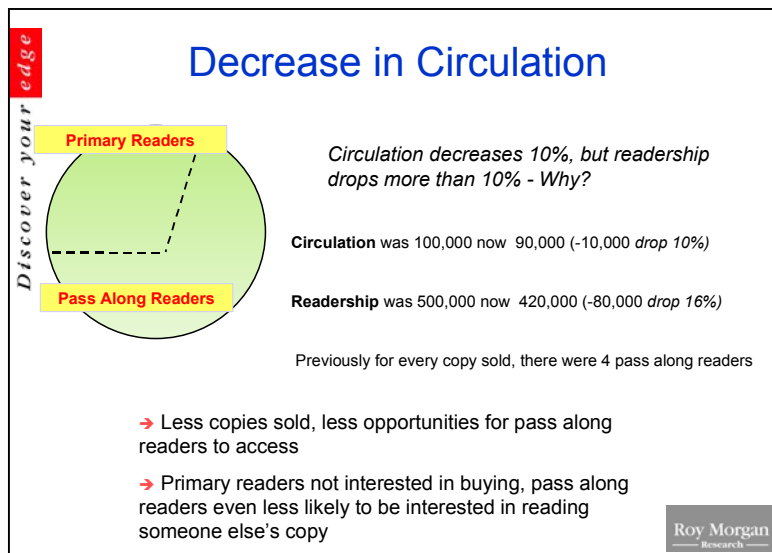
Discover your edge

Decrease in Circulation

Primary Readers

Pass Along Readers

*Circulation decreases 10%, but readership drops more than 10% - Why?*

**Circulation** was 100,000 now 90,000 (-10,000 *drop 10%)*

**Readership** was 500,000 now 420,000 (-80,000 *drop 16%)*

Previously for every copy sold, there were 4 pass along readers

➔ Less copies sold, less opportunities for pass along readers to access

➔ Primary readers not interested in buying, pass along readers even less likely to be interested in reading someone else's copy

Roy Morgan Research